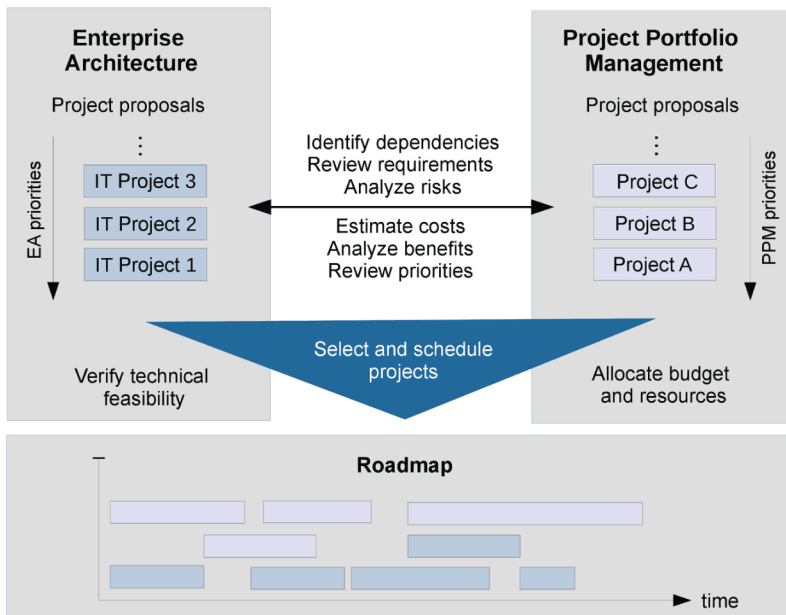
Enterprise Architecture

Project proposals

⋮

EA priorities

IT Project 3

IT Project 2

IT Project 1

Verify technical feasibility

Identify dependencies
Review requirements
Analyze risks

Estimate costs
Analyze benefits
Review priorities

Select and schedule projects

Project Portfolio Management

Project proposals

⋮

Project C

Project B

Project A

PPM priorities

Allocate budget and resources

Roadmap

time